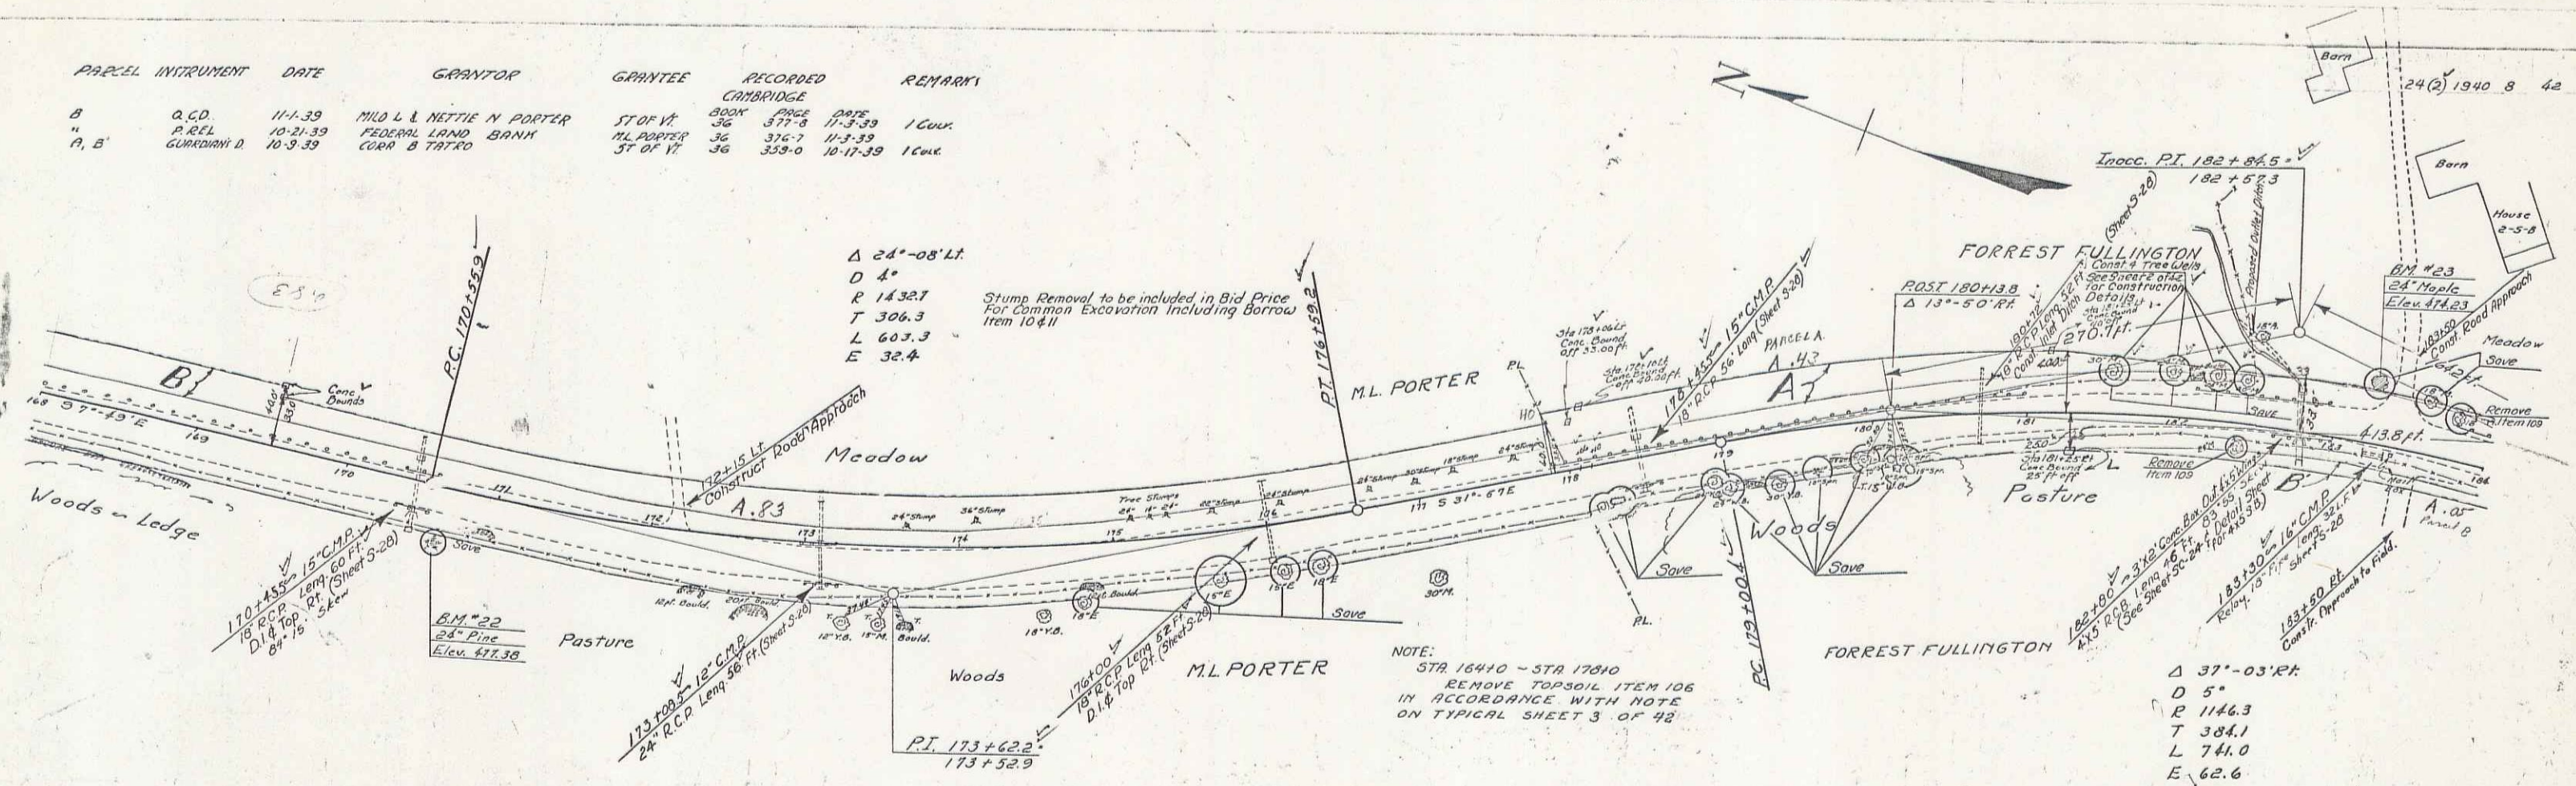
| PARCEL | INSTRUMENT | DATE | GRANTOR | GRANTEE | RECORDED CAMBRIDGE BOOK | PAGE | DATE | REMARKS |
|---|---|---|---|---|---|---|---|---|
| B | Q.C.D. | 11-1-39 | MILO L & NETTIE N PORTER | ST OF VT. | 36 | 377-8 | 11-3-39 | 1 Culv. |
| " | P.REL | 10-21-39 | FEDERAL LAND BANK | M.L.PORTER | 36 | 376-7 | 11-3-39 | |
| A, B | GUARDIAN'S D. | 10-9-39 | CORA B TATRO | ST OF VT. | 36 | 359-0 | 10-17-39 | 1 Culv. |

Barn

24(2) 1940 8 42

N

Inacc. P.I. 182 + 84.5
182 + 57.3

Barn

House 2-5-8

Δ 24°-08' Lt.
D 4°
R 1432.7
T 306.3
L 603.3
E 32.4

Stump Removal to be included in Bid Price For Common Excavation Including Borrow Item 10 & 11

(E8½)

P.C. 170+55.9

P.T. 176+59.2

FORREST FULLINGTON

P.O.S.T. 180+13.8
Δ 13°-50' Rt.

B.M. #23
24" Maple
Elev. 474.23

Const. 4 Tree Wells See Sheet 2 of 42 for Construction Details

Proposed Outlet Ditch

180+72 18" R.C.P. Leng. 52 Ft. Const. Inlet Ditch (Sheet S-28)

270.7 ft.

183+50 Const. Road Approach

Meadow

Save

Remove Item 109

B

Conc. Bounds

168 S 7°-49' E

169

170

Sta 175+06 Lt. Conc. Bound off 33.00 ft.

Sta 176+16 Lt. Conc. Bound off 40.50 ft.

PARCEL A

A .43

A

176+45 15" C.M.P. 18" R.C.P. 56' Long (Sheet S-28)

M.L. PORTER

P.L.

172+15 Lt. Construct Road Approach

Meadow

171

172

A .83

173

174

175

Tree Stumps

177 S 31°-67' E

178

179

180

181

182

183

184

Sta 181+25 Lt. Conc. Bound 25 ft off

Remove Item 109

Posture

13.8 ft.

A .05 Parcel B

Woods - Ledge

Save

170+45 15" C.M.P. 18" R.C.P. Leng. 60 Ft. D.I. & Top. Rt. (Sheet S-28) 84° 15' Skew

B.M. #22
28" Pine
Elev. 477.38

Pasture

173+09.5 12" C.M.P. 24" R.C.P. Leng. 56 Ft. (Sheet S-28)

P.I. 173+62.2
173+52.9

Woods

176+00 18" R.C.P. Leng 52 Ft. D.I. & Top Rt. (Sheet S-28)

M.L.PORTER

Save

Woods

Save

Save

P.C. 179+00.4

P.L.

NOTE:
STA. 164+0 ~ STA 178+0
REMOVE TOPSOIL ITEM 106
IN ACCORDANCE WITH NOTE
ON TYPICAL SHEET 3 OF 42

FORREST FULLINGTON

182+80 3'x2' Conc. Box Out 4x5 R.C.B. Leng. 46 Ft. 83 55 Skew (See Sheet SC-24 Detail Sheet For 4x5 3B)

183+30 16" C.M.P. Relay 15" Fire Leng. 32 Ft. Sheet S-28

183+50 Rt. Constr. Approach to Field.

Δ 37°-03' Rt.
D 5°
R 1146.3
T 384.1
L 741.0
E 62.6